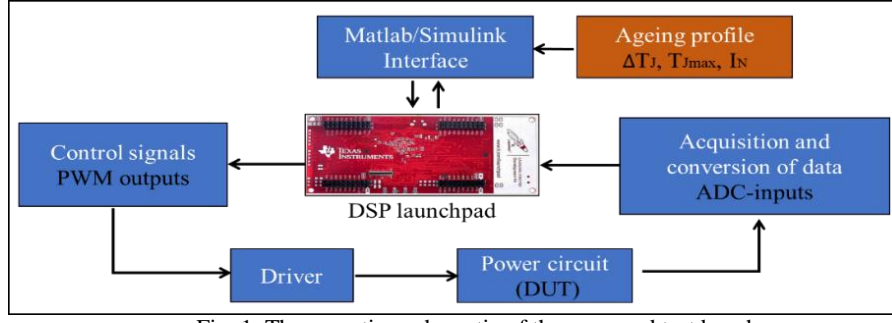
Matlab/Simulink Interface

Ageing profile
$\Delta T_J$, $T_{Jmax}$, $I_N$

Control signals
PWM outputs

TEXAS INSTRUMENTS

DSP launchpad

Acquisition and conversion of data
ADC-inputs

Driver

Power circuit (DUT)

Fig. 1. The operating schematic of the proposed test bench